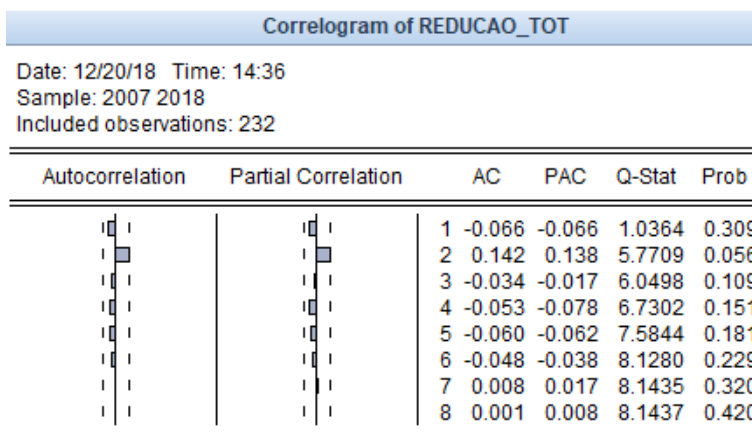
Correlogram of REDUCAO_TOT

Date: 12/20/18 Time: 14:36
Sample: 2007 2018
Included observations: 232

| Autocorrelation | Partial Correlation | | AC | PAC | Q-Stat | Prob |
|---|---|---|---|---|---|---|
| | | 1 | -0.066 | -0.066 | 1.0364 | 0.309 |
| | | 2 | 0.142 | 0.138 | 5.7709 | 0.056 |
| | | 3 | -0.034 | -0.017 | 6.0498 | 0.109 |
| | | 4 | -0.053 | -0.078 | 6.7302 | 0.151 |
| | | 5 | -0.060 | -0.062 | 7.5844 | 0.181 |
| | | 6 | -0.048 | -0.038 | 8.1280 | 0.229 |
| | | 7 | 0.008 | 0.017 | 8.1435 | 0.320 |
| | | 8 | 0.001 | 0.008 | 8.1437 | 0.420 |